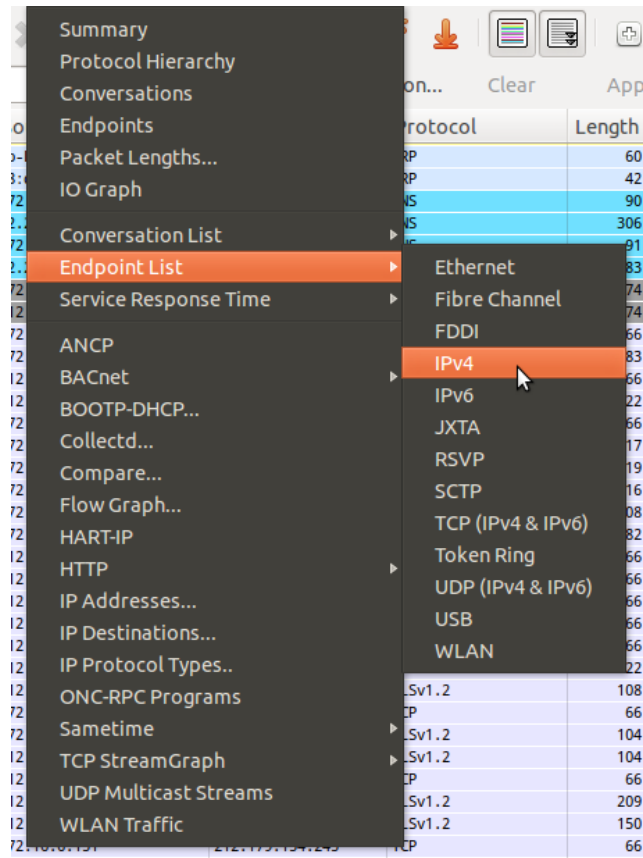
Summary
Protocol Hierarchy
Conversations
Endpoints
Packet Lengths...
IO Graph

Conversation List
Endpoint List
Service Response Time

ANCP
BACnet
BOOTP-DHCP...
Collectd...
Compare...
Flow Graph...
HART-IP
HTTP
IP Addresses...
IP Destinations...
IP Protocol Types..
ONC-RPC Programs
Sametime
TCP StreamGraph
UDP Multicast Streams
WLAN Traffic

Ethernet
Fibre Channel
FDDI
IPv4
IPv6
JXTA
RSVP
SCTP
TCP (IPv4 & IPv6)
Token Ring
UDP (IPv4 & IPv6)
USB
WLAN

on...
Clear
App
Protocol
Length
60
42
90
306
91
83
74
74
66
83
66
22
66
17
19
16
08
82
66
66
66
66
22
LSv1.2
108
CP
66
LSv1.2
104
LSv1.2
104
CP
66
LSv1.2
209
LSv1.2
150
TCP
66